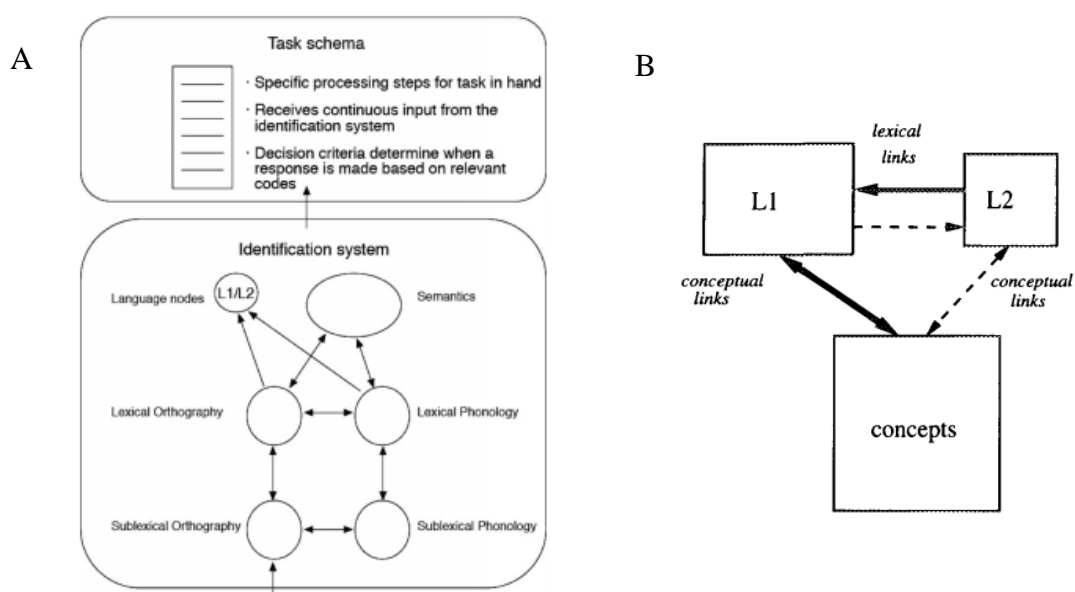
A

Task schema

· Specific processing steps for task in hand

· Receives continuous input from the identification system

· Decision criteria determine when a response is made based on relevant codes

Identification system

Language nodes

L1/L2

Semantics

Lexical Orthography

Lexical Phonology

Sublexical Orthography

Sublexical Phonology

B

lexical links

L1

L2

conceptual links

conceptual links

concepts